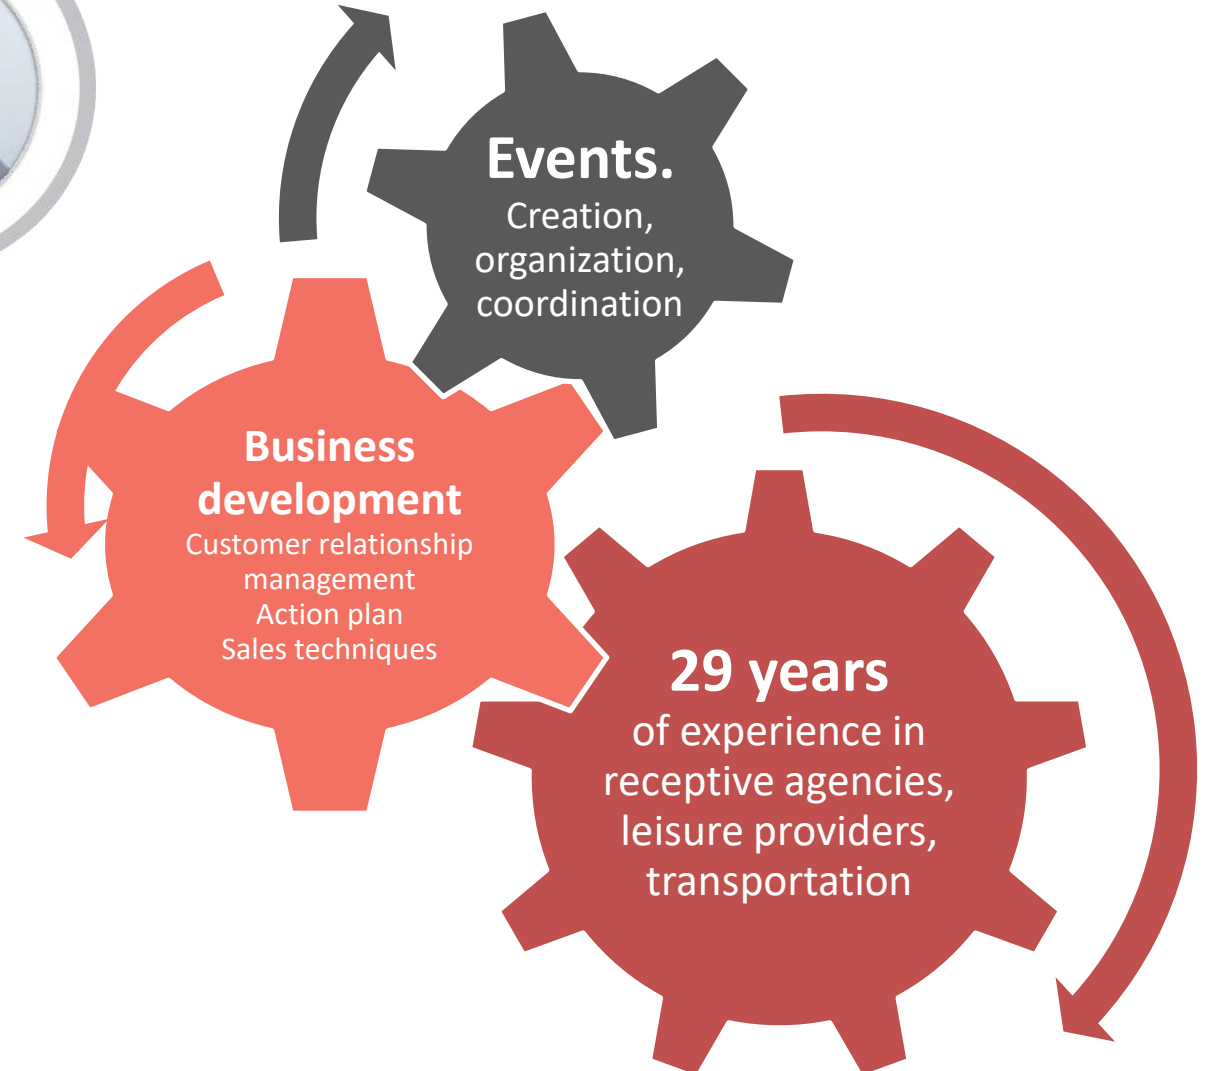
Events.
Creation, organization, coordination

Business development
Customer relationship management
Action plan
Sales techniques

29 years
of experience in receptive agencies, leisure providers, transportation